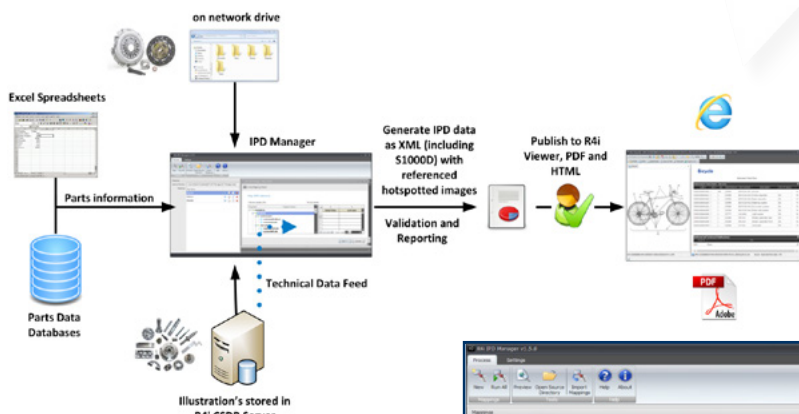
on network drive

Excel Spreadsheets

IPD Manager

Parts information

Generate IPD data as XML (including S1000D) with referenced hotspotted images

Publish to R4i Viewer, PDF and HTML

Validation and Reporting

Technical Data Feed

Parts Data Databases

PDF

Adobe

Illustration's stored in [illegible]

R4i IPD Manager v1.5.0

Process Settings

New Run All Preview Open Source Directory Export Mappings Help About